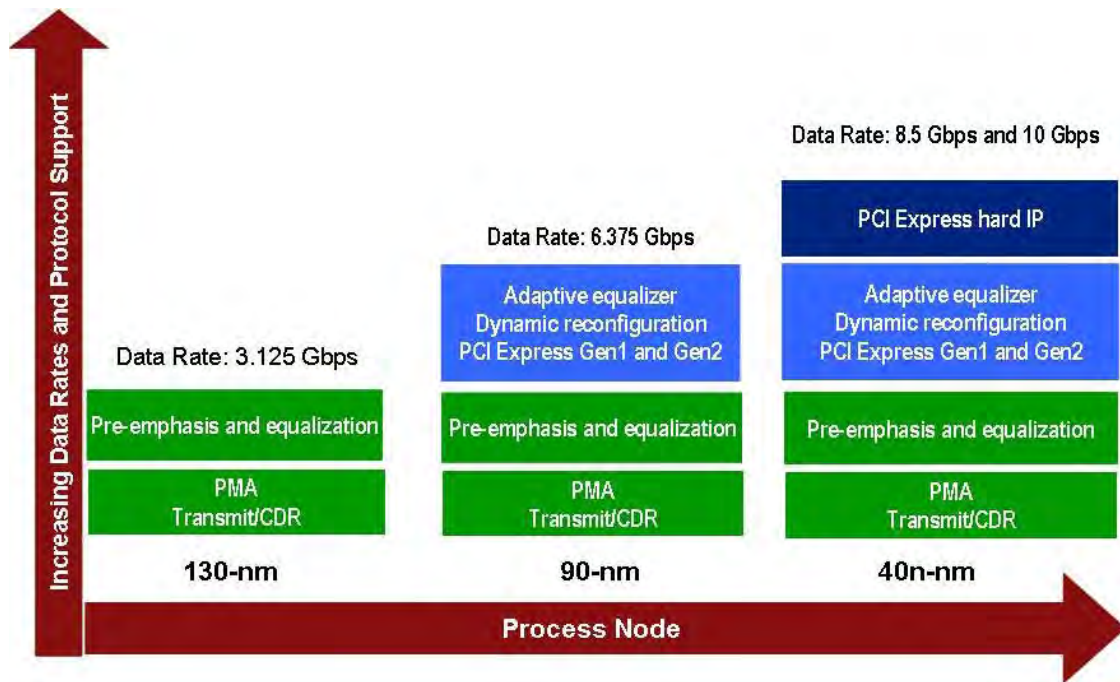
Increasing Data Rates and Protocol Support

Data Rate: 8.5 Gbps and 10 Gbps

PCI Express hard IP

Data Rate: 6.375 Gbps

Adaptive equalizer
Dynamic reconfiguration
PCI Express Gen1 and Gen2

Adaptive equalizer
Dynamic reconfiguration
PCI Express Gen1 and Gen2

Data Rate: 3.125 Gbps

Pre-emphasis and equalization

Pre-emphasis and equalization

Pre-emphasis and equalization

PMA
Transmit/CDR

PMA
Transmit/CDR

PMA
Transmit/CDR

130-nm

90-nm

40n-nm

Process Node